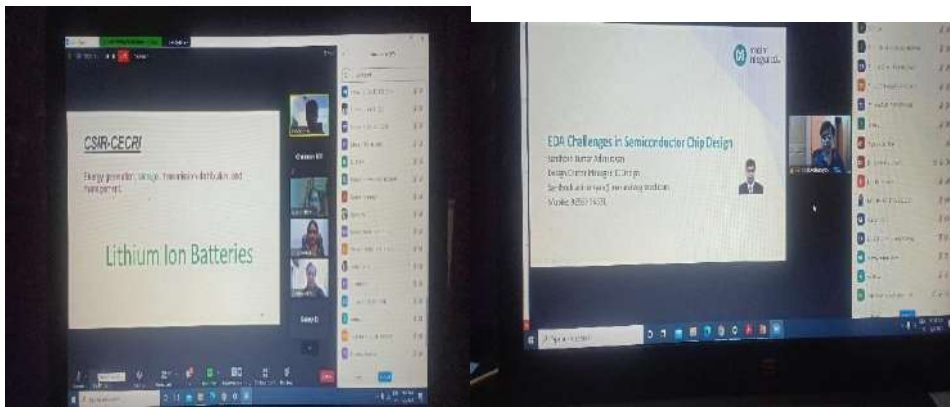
CSIR-CECRI

Energy generation, storage, transmission distribution and management.

Lithium Ion Batteries

EDA Challenges in Semiconductor Chip Design

Santhosh Kumar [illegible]

Design Centre Manager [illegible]

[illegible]

Mobile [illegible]